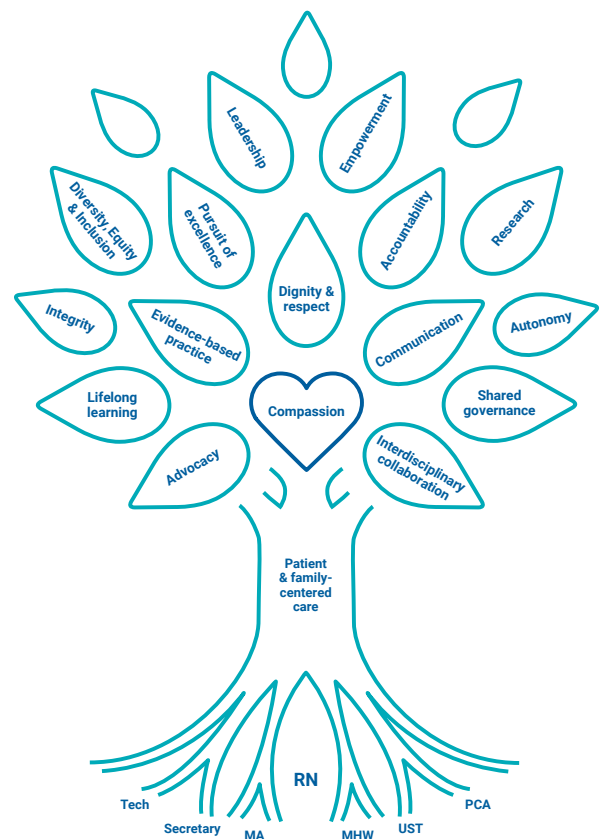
Leadership

Empowerment

Diversity, Equity & Inclusion

Pursuit of excellence

Accountability

Research

Dignity & respect

Integrity

Evidence-based practice

Communication

Autonomy

Lifelong learning

Compassion

Shared governance

Advocacy

Interdisciplinary collaboration

Patient & family-centered care

RN

Tech

Secretary

MA

MHW

UST

PCA